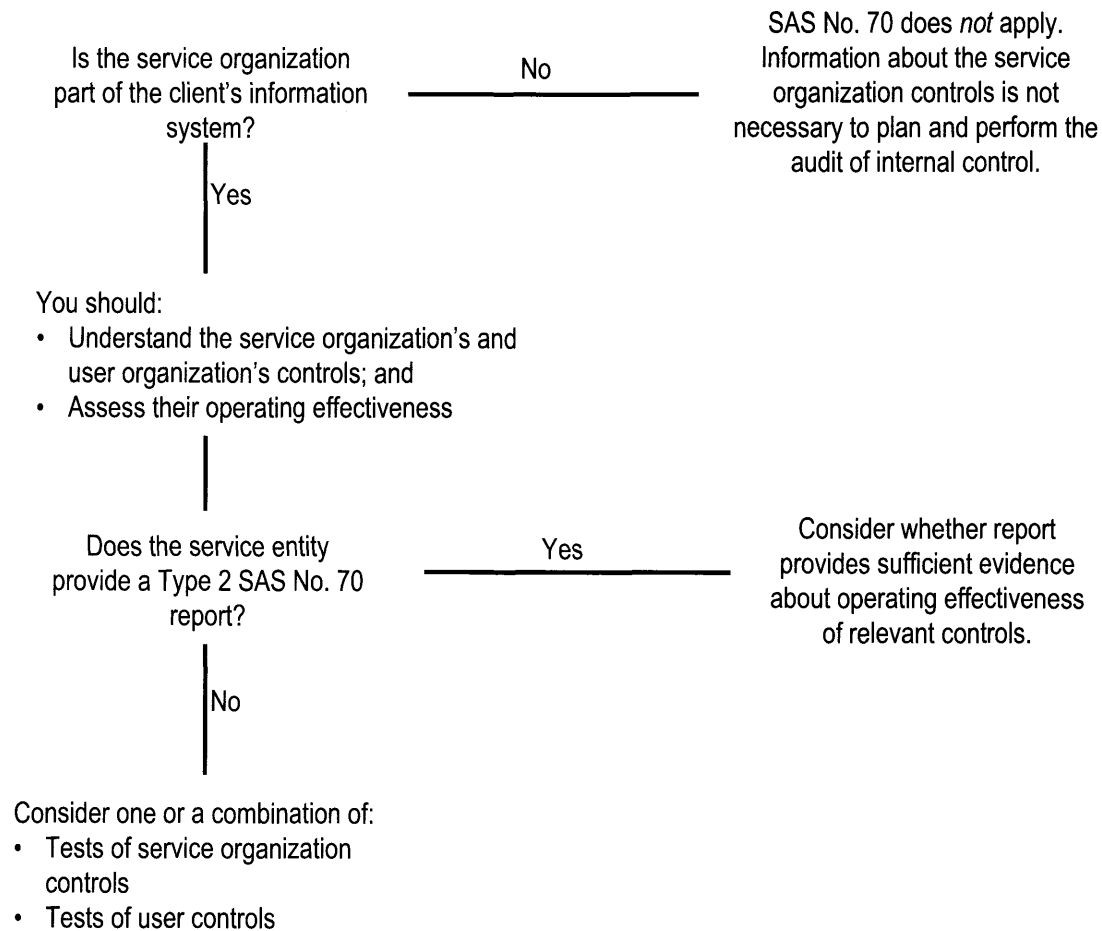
Is the service organization part of the client's information system?

No

SAS No. 70 does not apply. Information about the service organization controls is not necessary to plan and perform the audit of internal control.

Yes

You should:
• Understand the service organization's and user organization's controls; and
• Assess their operating effectiveness

Does the service entity provide a Type 2 SAS No. 70 report?

Yes

Consider whether report provides sufficient evidence about operating effectiveness of relevant controls.

No

Consider one or a combination of:
• Tests of service organization controls
• Tests of user controls